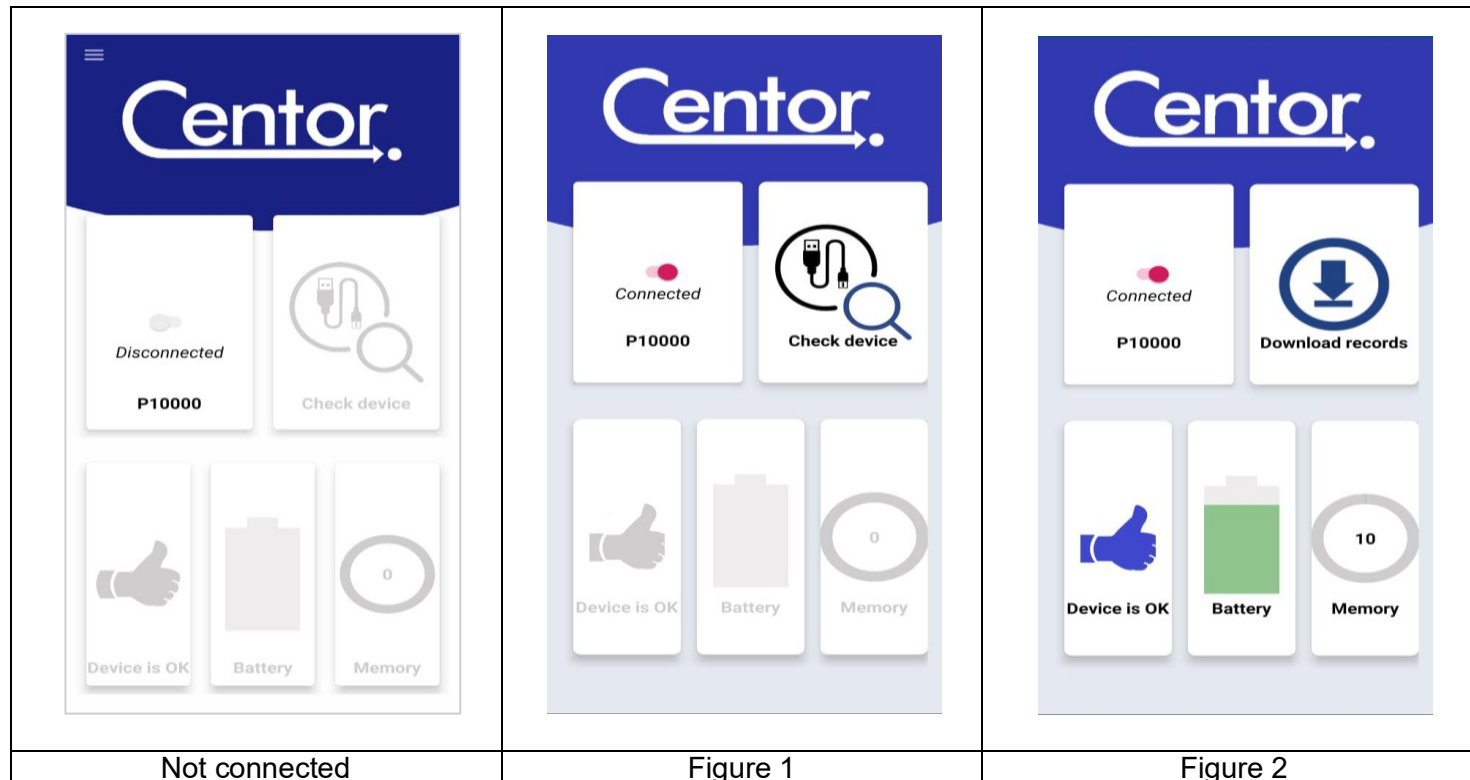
| Centor. Disconnected P10000 Check device Device is OK Battery 0 Memory | Centor. Connected P10000 Check device Device is OK Battery 0 Memory | Centor. Connected P10000 Download records Device is OK Battery 10 Memory |
|---|---|---|
| Not connected | Figure 1 | Figure 2 |